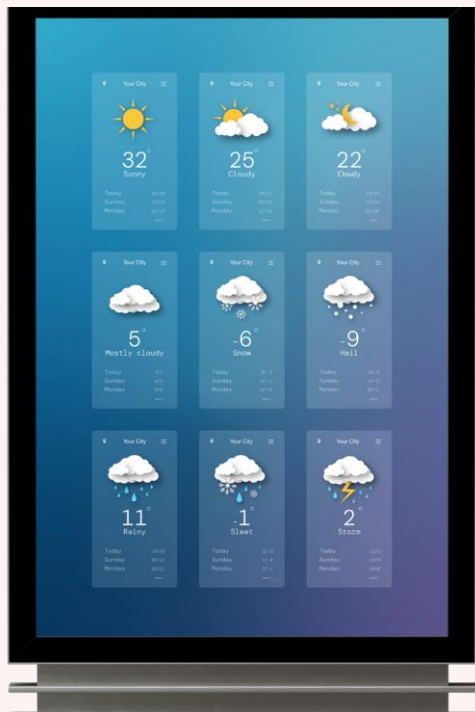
Your City
32°
Sunny
Today
Sunday
Monday

Your City
25°
Cloudy
Today
Sunday
Monday

Your City
22°
Cloudy
Today
Sunday
Monday

Your City
5°
Mostly cloudy
Today
Sunday
Monday

Your City
-6°
Snow
Today
Sunday
Monday

Your City
-9°
Hail
Today
Sunday
Monday

Your City
11°
Rainy
Today
Sunday
Monday

Your City
-1°
Sleet
Today
Sunday
Monday

Your City
2°
Storm
Today
Sunday
Monday